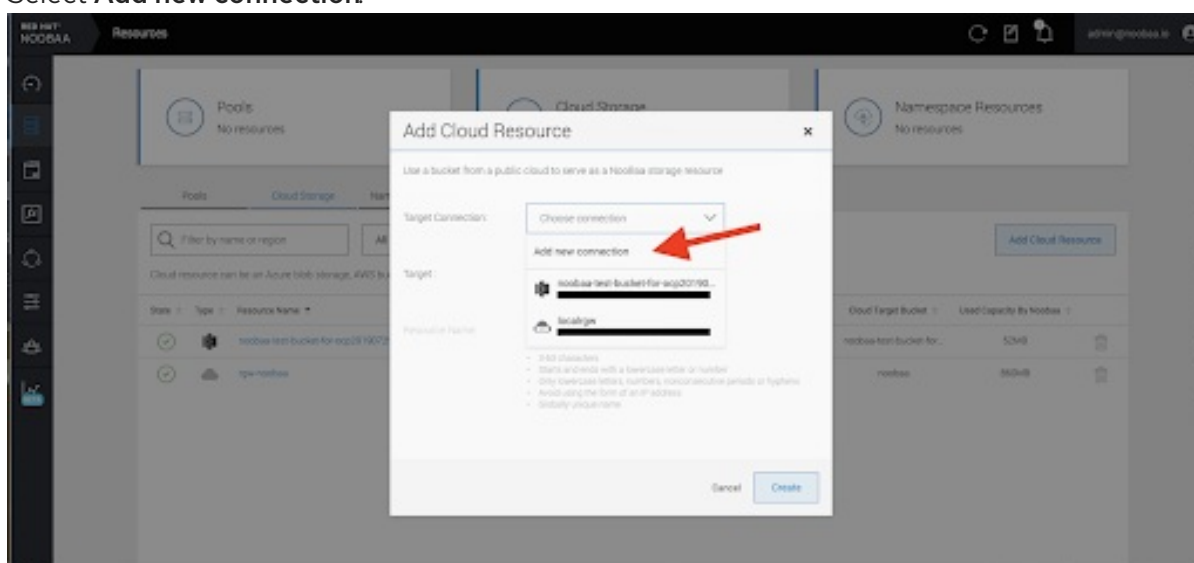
Select **Add new connection.**

RED HAT NOOBAA Resources admin@noobaa.io

Pools
No resources

Cloud Storage

Namespace Resources
No resources

Add Cloud Resource ×

Use a bucket from a public cloud to serve as a NooBaa storage resource

Target Connection: Choose connection

Add new connection

noobaa-test-bucket-for-ocp20190...

localrgw

Target:

Resource Name:

- 3-63 characters
- Starts and ends with a lowercase letter or number
- Only lowercase letters, numbers, nonconsecutive periods or hyphens
- Avoid using the form of an IP address
- Globally unique name

Cancel Create

Pools Cloud Storage Na

Filter by name or region All

Cloud resource can be an Azure blob storage, AWS bu

Add Cloud Resource

State Type Resource Name Cloud Target Bucket Used Capacity By Noobaa

noobaa-test-bucket-for-ocp2019073 noobaa-test-bucket-for... 52MB

rgw-noobaa noobaa 860kB